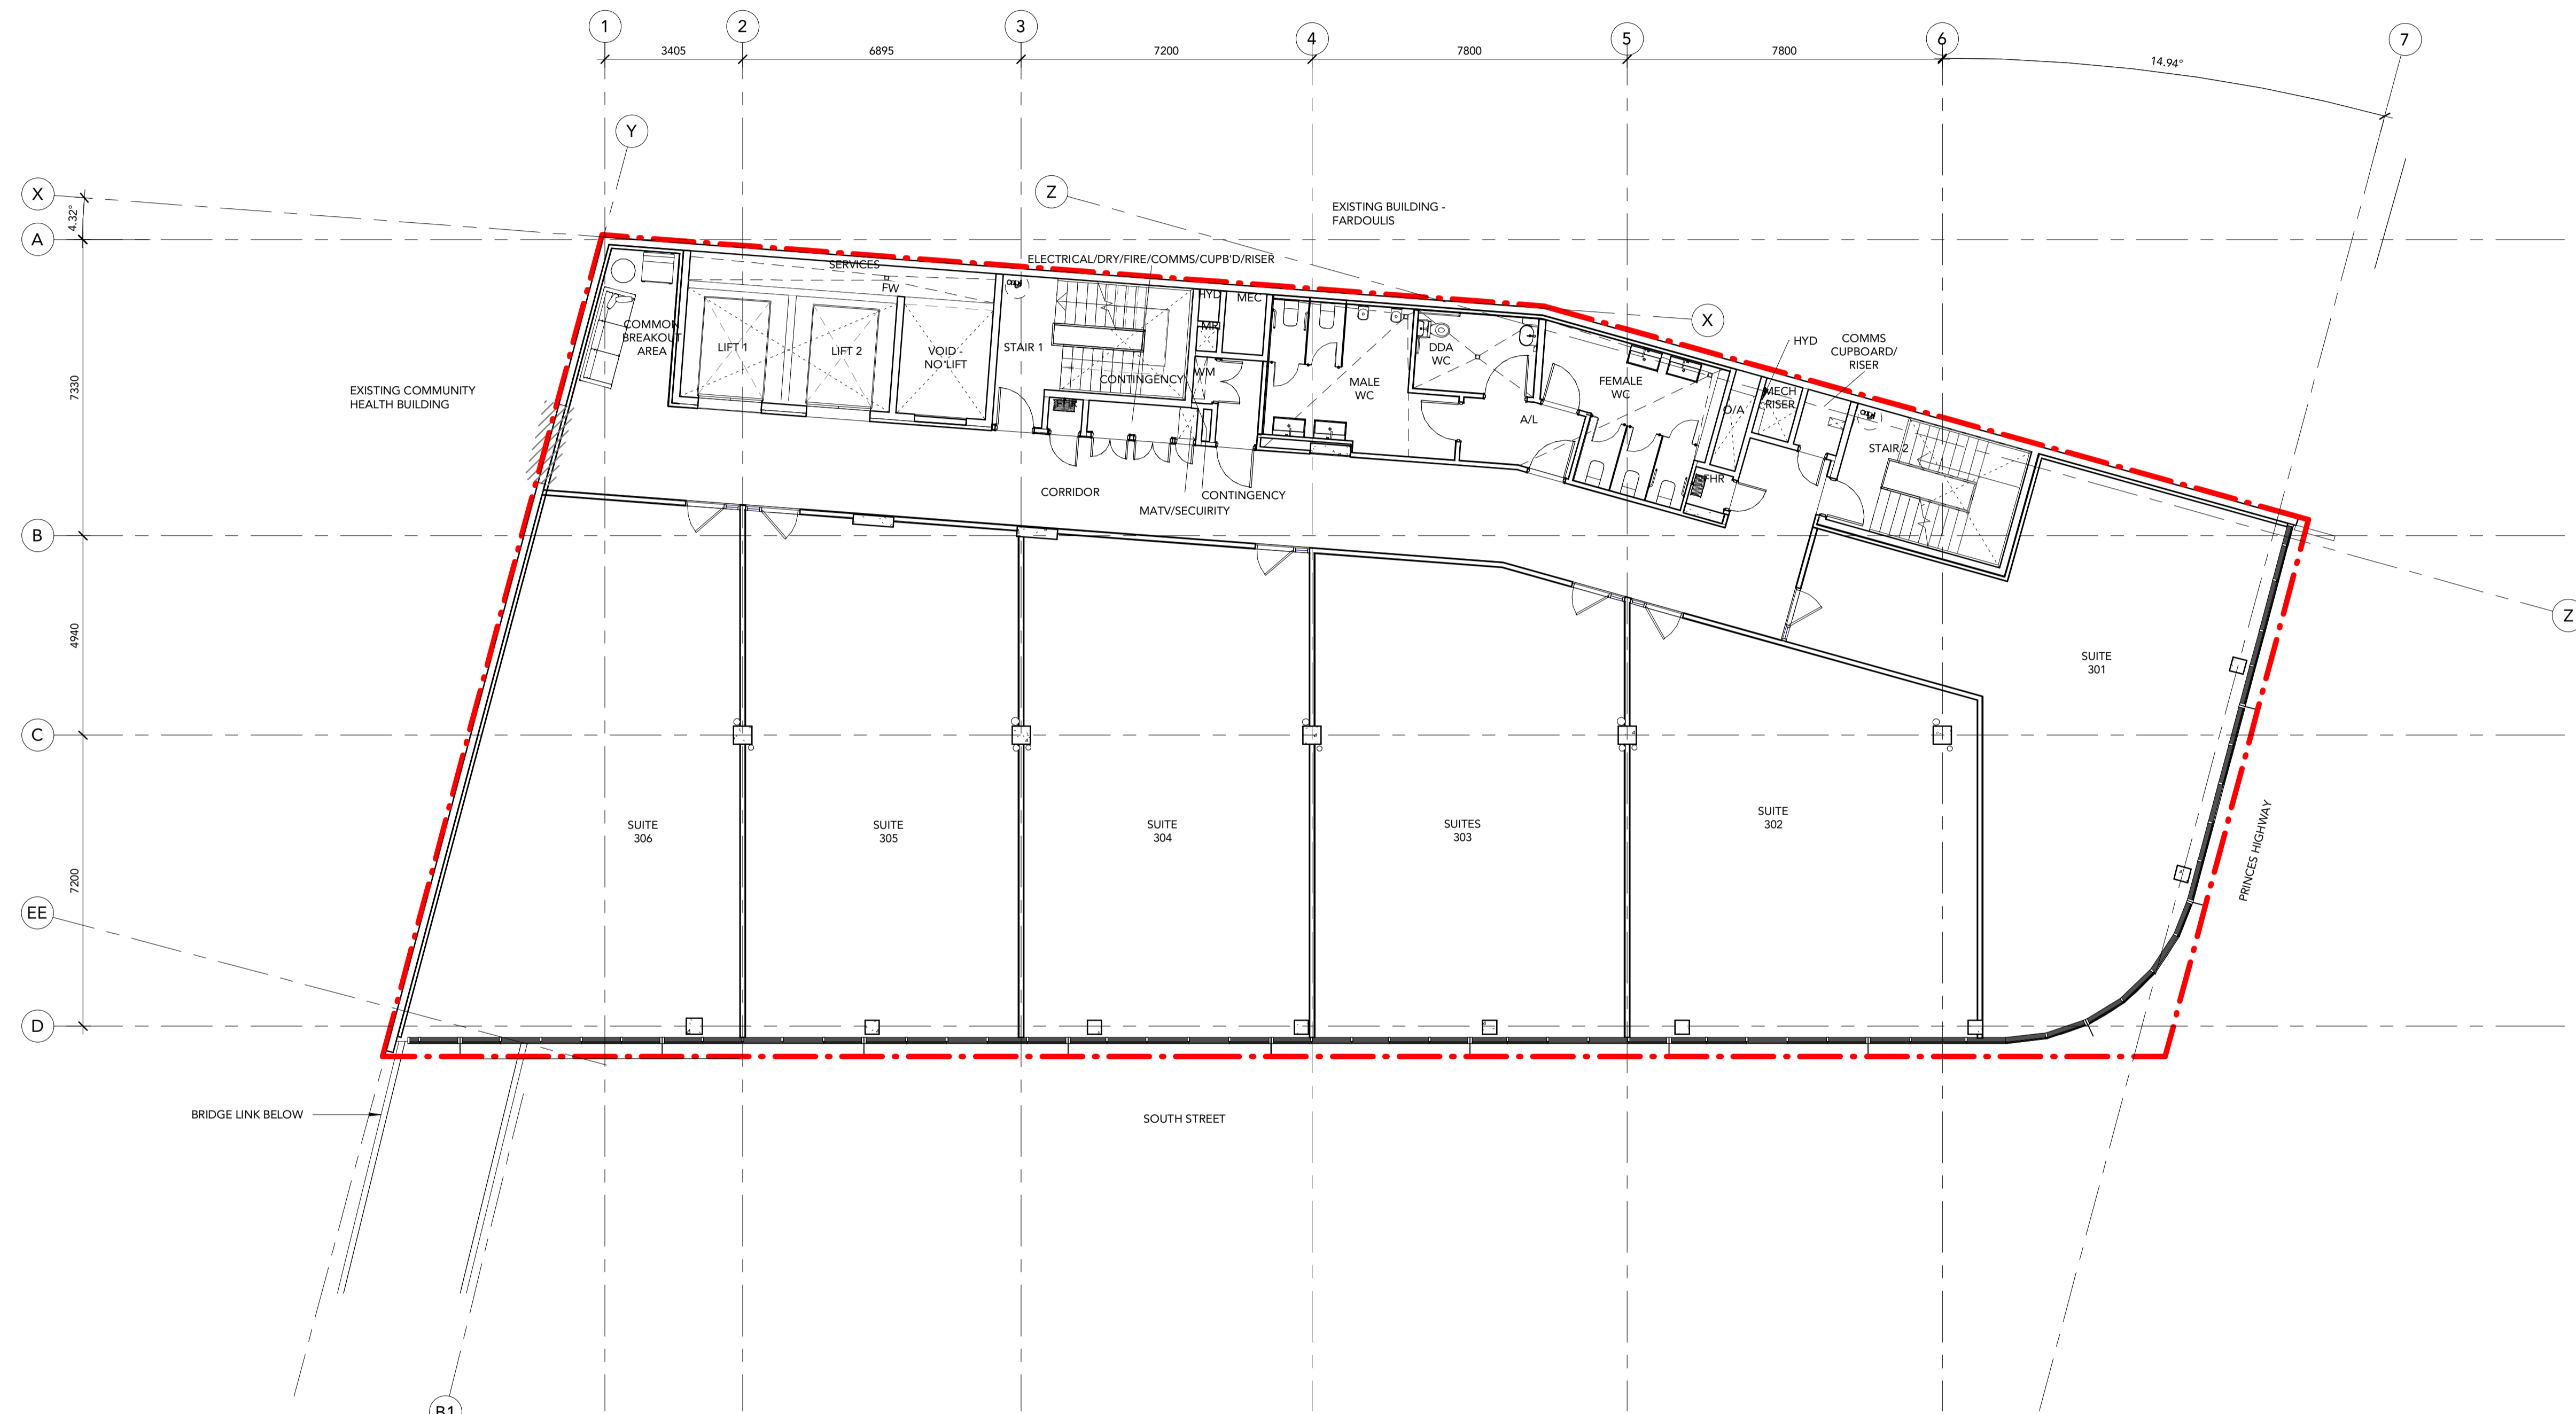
1
2
3
4
5
6
7
3405
6895
7200
7800
7800
14.94°
Y
X
4.32°
A
Z
EXISTING BUILDING - FARDOULIS
SERVICES
ELECTRICAL/DRY/FIRE/COMMS/CUPB'D/RISER
FW
HYD
MEC
X
COMMON BREAKOUT AREA
LIFT 1
LIFT 2
VOID - NO LIFT
STAIR 1
MR
DDA WC
HYD
COMMS CUPBOARD/ RISER
7330
EXISTING COMMUNITY HEALTH BUILDING
CONTINGENCY
WM
MALE WC
FEMALE WC
MECH RISER
O/A
FHR
A/L
STAIR 2
FHR
CORRIDOR
CONTINGENCY
MATV/SECUIRITY
B
Z
4940
SUITE 301
C
SUITE 306
SUITE 305
SUITE 304
SUITES 303
SUITE 302
PRINCES HIGHWAY
7200
EE
D
BRIDGE LINK BELOW
SOUTH STREET
B1